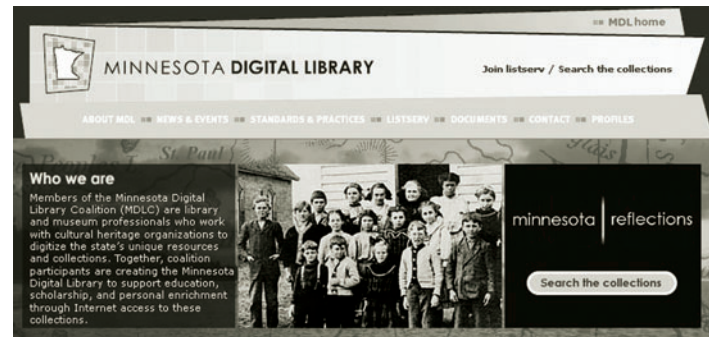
MDL home

MINNESOTA DIGITAL LIBRARY

Join listserv / Search the collections

ABOUT MDL NEWS & EVENTS STANDARDS & PRACTICES LISTSERV DOCUMENTS CONTACT PROFILES

St Paul

Who we are

Members of the Minnesota Digital Library Coalition (MDLC) are library and museum professionals who work with cultural heritage organizations to digitize the state's unique resources and collections. Together, coalition participants are creating the Minnesota Digital Library to support education, scholarship, and personal enrichment through Internet access to these collections.

minnesota reflections

Search the collections